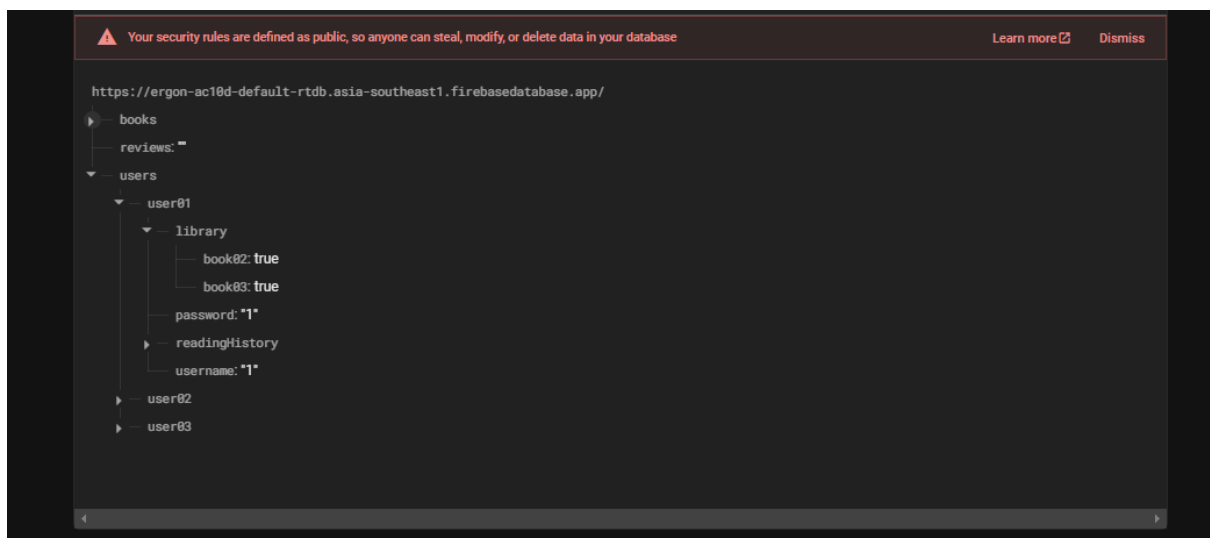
Your security rules are defined as public, so anyone can steal, modify, or delete data in your database

Learn more

Dismiss

https://ergon-ac10d-default-rtdb.asia-southeast1.firebasedatabase.app/

books

reviews: ""

users

user01

library

book02: true

book03: true

password: "1"

readingHistory

username: "1"

user02

user03